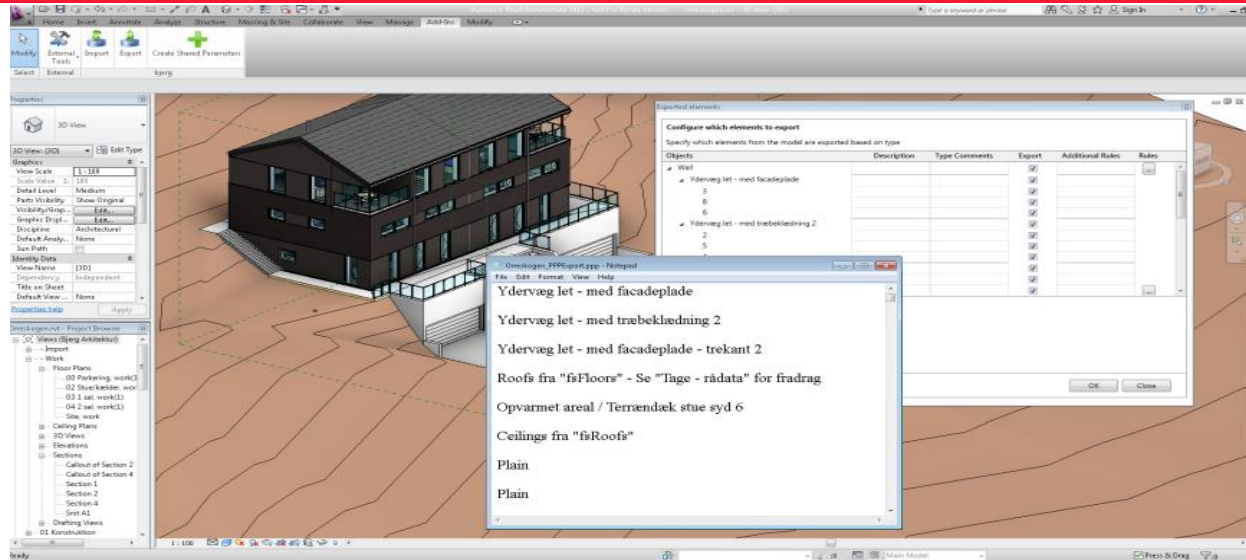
Home Insert Annotate Analyze Structure Massing & Site Collaborate View Manage Add-Ins Modify

Type a keyword or phrase

Sign In

Modify External Tools Import Export Create Shared Parameters

Select External bjerg

Properties

3D View

3D View: {3D} Edit Type

Graphics
View Scale 1 : 100
Scale Value 1: 100
Detail Level Medium
Parts Visibility Show Original
Visibility/Grap... Edit...
Graphic Displ... Edit...
Discipline Architectural
Default Analy... None
Sun Path

Identity Data
View Name {3D}
Dependency Independent
Title on Sheet
Default View ... None

Properties help Apply

Omr.skogen.rvt - Project Browser

[O] Views (Bjerg Arkitektur)
- Import
- Work
Floor Plans
00 Parkering, work(1)
02 Stue/kælder, wor
03 1 sal, work(1)
04 2 sal, work(1)
Site, work
Ceiling Plans
3D Views
Elevations
Sections
Callout of Section 2
Callout of Section 4
Section 1
Section 2
Section 4
Snit A1
Drafting Views
01 Konstruktion

Exported elements

Configure which elements to export

Specify which elements from the model are exported based on type

| Objects | Description | Type Comments | Export | Additional Rules | Rules |
|---|---|---|---|---|---|
| Wall | | | | | ... |
| Ydervæg let - med facadeplade | | | | | |
| 3 | | | | | |
| 8 | | | | | |
| 6 | | | | | |
| Ydervæg let - med træbeklædning 2 | | | | | |
| 2 | | | | | |
| 5 | | | | | |

OK Close

Omrskogen_PPPExport.ppp - Notepad

File Edit Format View Help

Ydervæg let - med facadeplade

Ydervæg let - med træbeklædning 2

Ydervæg let - med facadeplade - trekant 2

Roofs fra "fsFloors" - Se "Tage - rådata" for fradrag

Opvarmet areal / Terrændæk stue syd 6

Ceilings fra "fsRoofs"

Plain

Plain

1 : 100

Ready

Main Model

Press & Drag